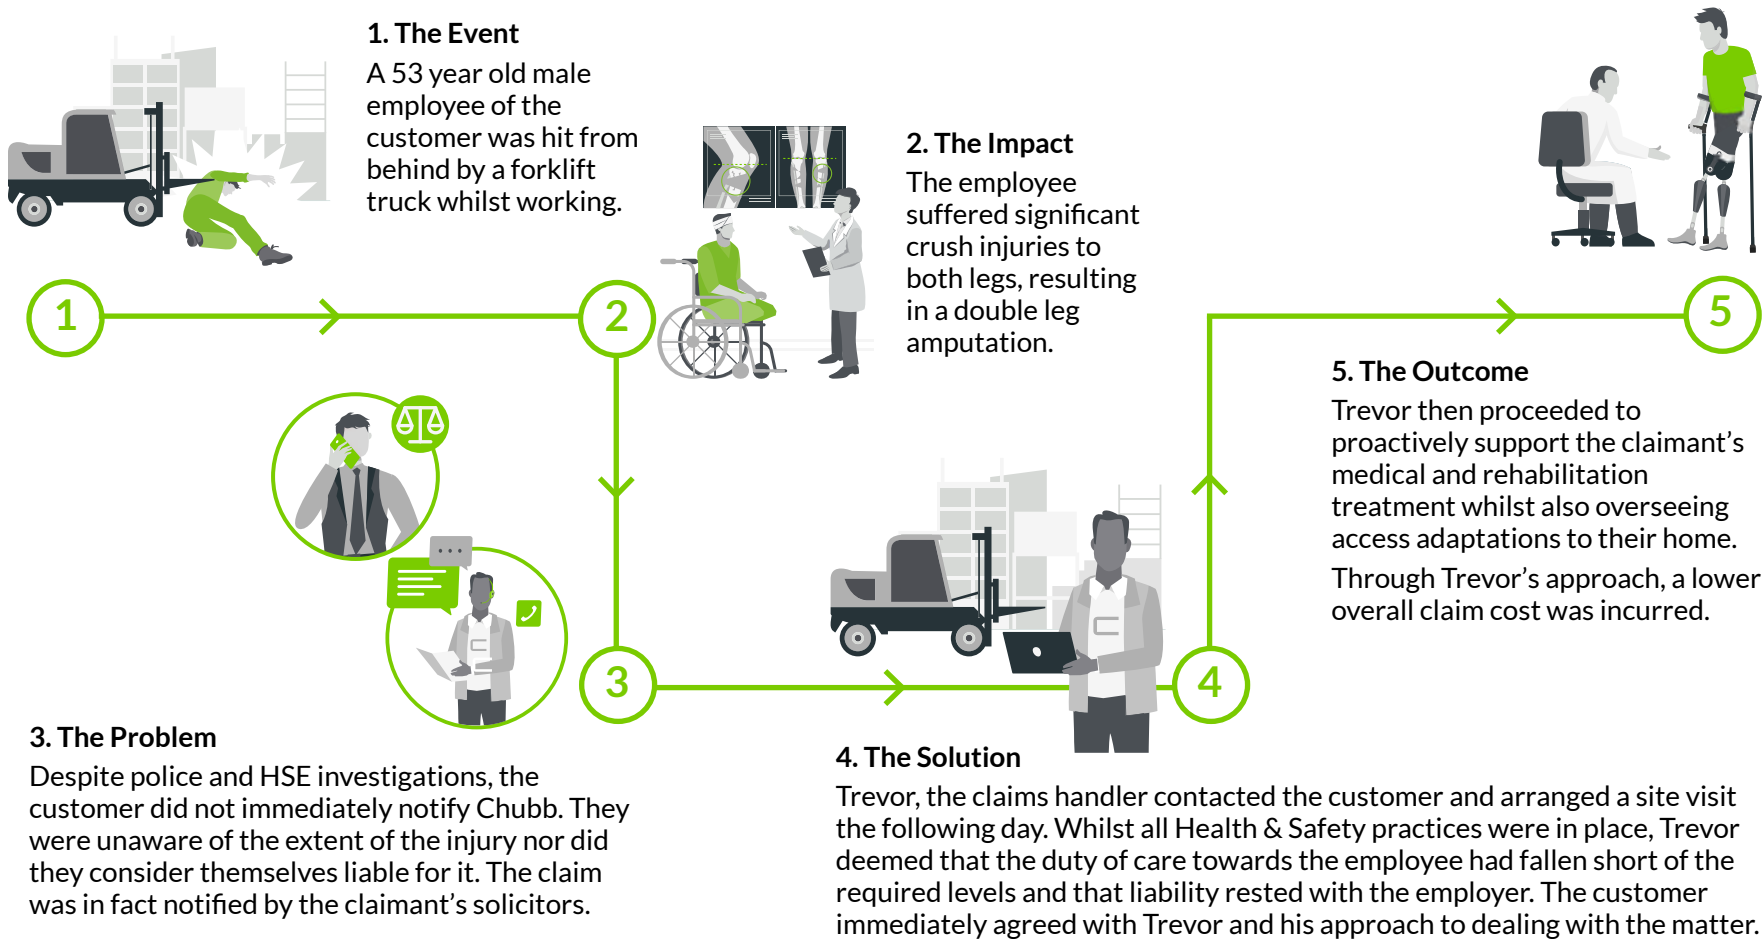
1. The Event

A 53 year old male employee of the customer was hit from behind by a forklift truck whilst working.

1

2

2. The Impact

The employee suffered significant crush injuries to both legs, resulting in a double leg amputation.

5

5. The Outcome

Trevor then proceeded to proactively support the claimant's medical and rehabilitation treatment whilst also overseeing access adaptations to their home.

Through Trevor's approach, a lower overall claim cost was incurred.

3

4

3. The Problem

Despite police and HSE investigations, the customer did not immediately notify Chubb. They were unaware of the extent of the injury nor did they consider themselves liable for it. The claim was in fact notified by the claimant's solicitors.

4. The Solution

Trevor, the claims handler contacted the customer and arranged a site visit the following day. Whilst all Health & Safety practices were in place, Trevor deemed that the duty of care towards the employee had fallen short of the required levels and that liability rested with the employer. The customer immediately agreed with Trevor and his approach to dealing with the matter.